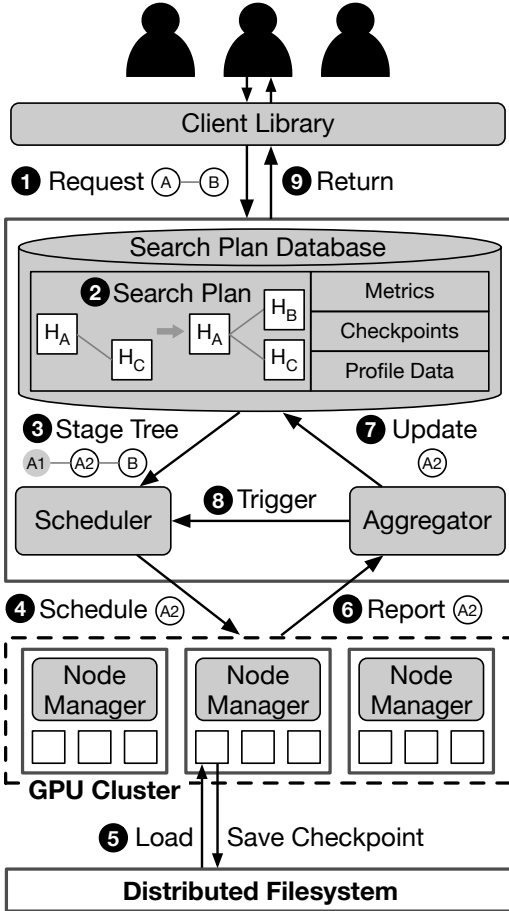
Client Library

1 Request A B

9 Return

Search Plan Database

2 Search Plan

$H_A$ $H_C$ $H_A$ $H_B$ $H_C$

Metrics

Checkpoints

Profile Data

3 Stage Tree

A1 A2 B

7 Update

A2

Scheduler

8 Trigger

Aggregator

4 Schedule A2

6 Report A2

Node Manager

Node Manager

Node Manager

GPU Cluster

5 Load

Save Checkpoint

Distributed Filesystem